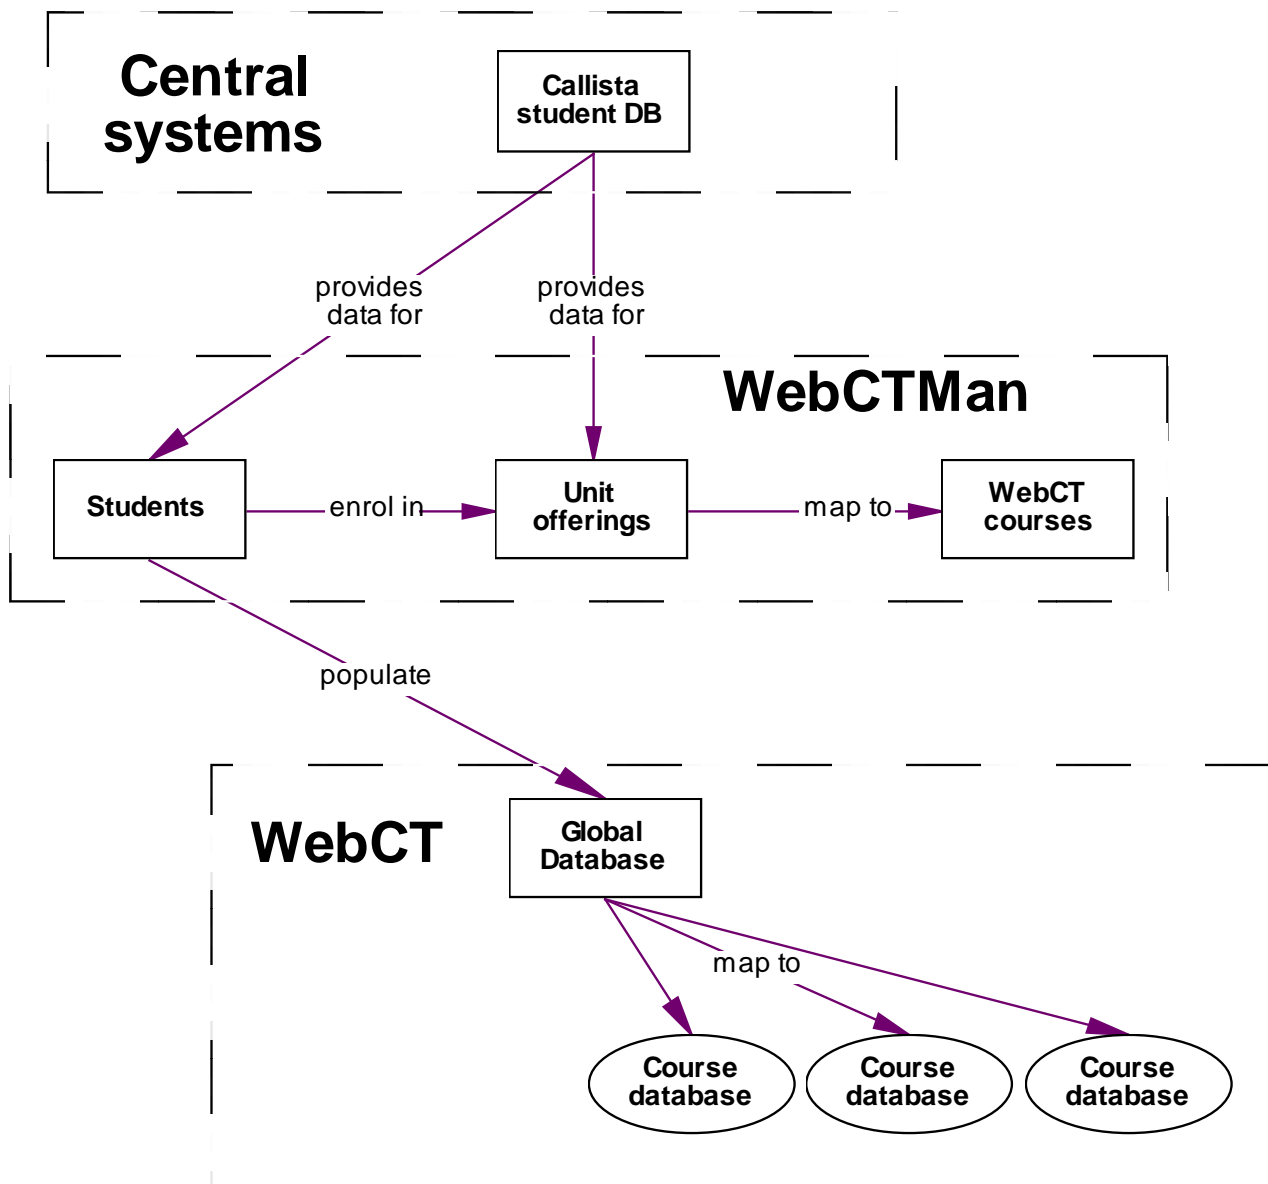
Central systems

Callista student DB

provides data for

provides data for

WebCTMan

Students

enrol in

Unit offerings

map to

WebCT courses

populate

WebCT

Global Database

map to

Course database

Course database

Course database